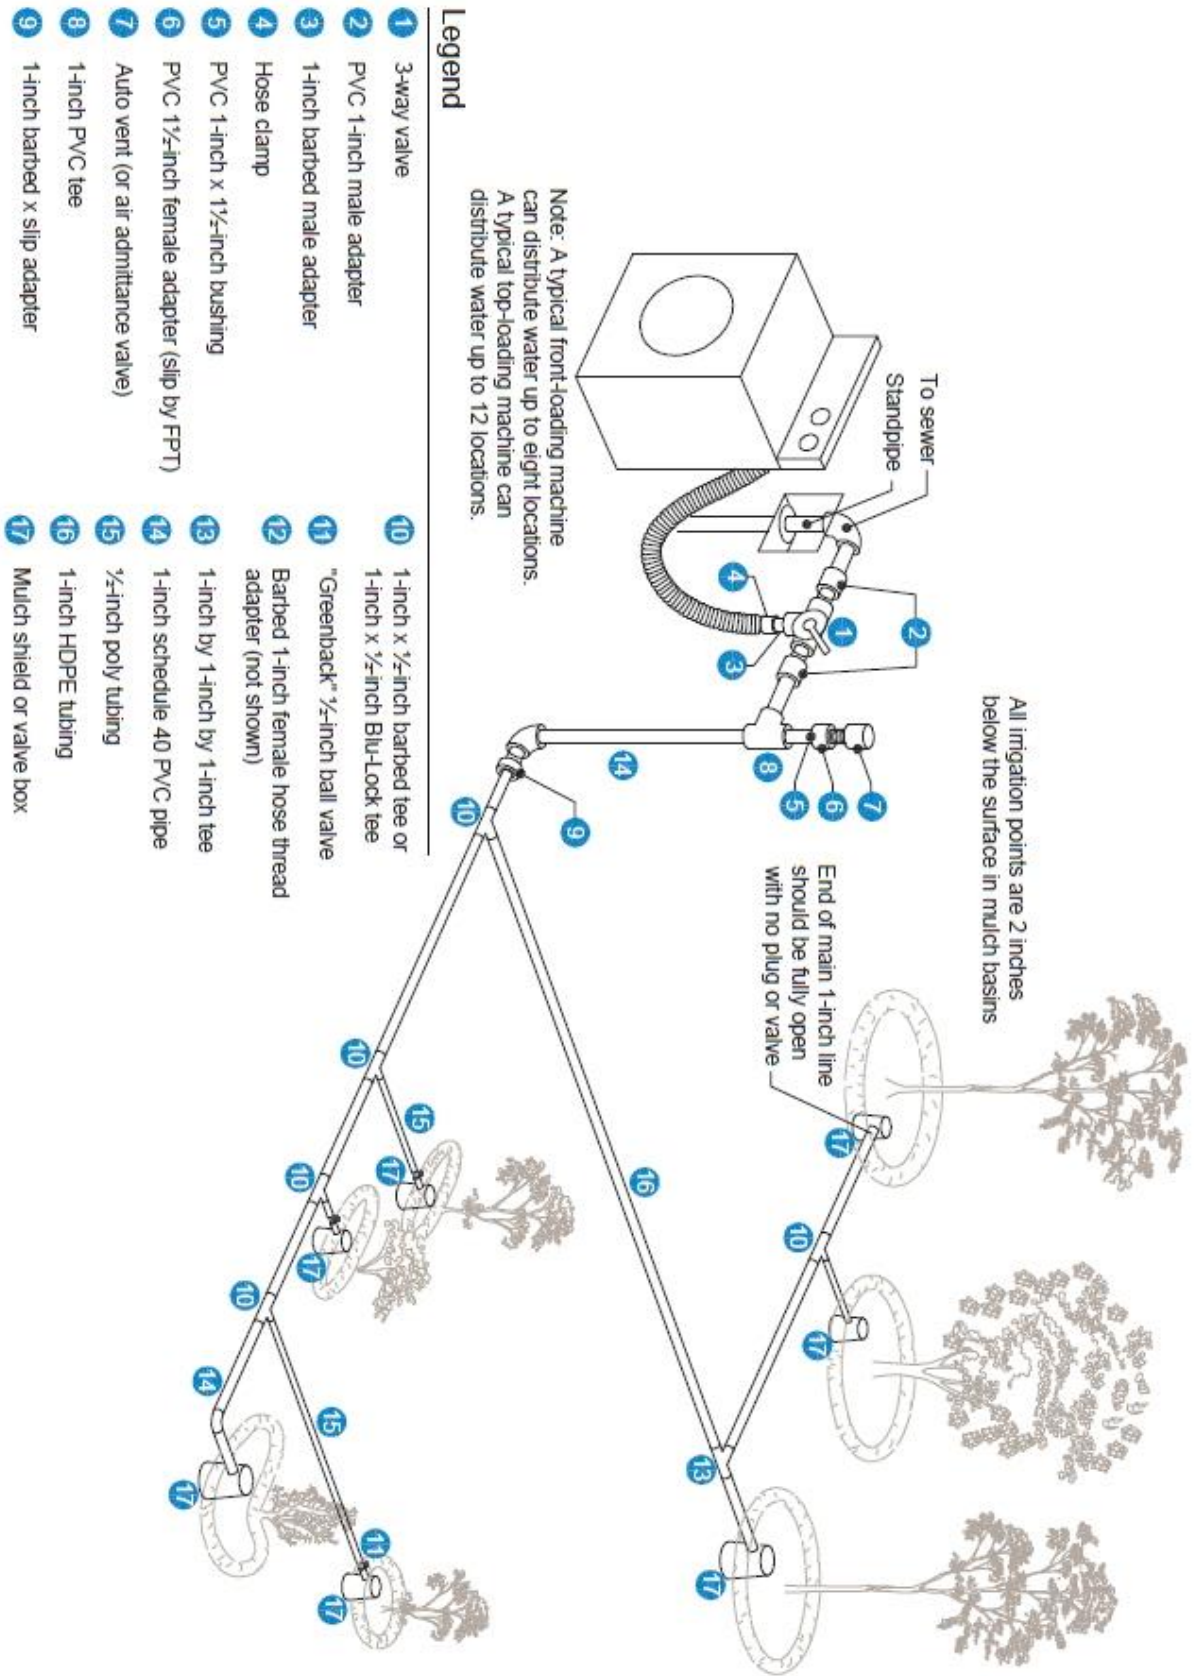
Legend

1 3-way valve
2 PVC 1-inch male adapter
3 1-inch barbed male adapter
4 Hose clamp
5 PVC 1-inch x 1½-inch bushing
6 PVC 1½-inch female adapter (slip by FPT)
7 Auto vent (or air admittance valve)
8 1-inch PVC tee
9 1-inch barbed x slip adapter
10 1-inch x ½-inch barbed tee or 1-inch x ½-inch Blu-Lock tee
11 "Greenback" ½-inch ball valve
12 Barbed 1-inch female hose thread adapter (not shown)
13 1-inch by 1-inch by 1-inch tee
14 1-inch schedule 40 PVC pipe
15 ½-inch poly tubing
16 1-inch HDPE tubing
17 Mulch shield or valve box

Note: A typical front-loading machine can distribute water up to eight locations. A typical top-loading machine can distribute water up to 12 locations.

To sewer
Standpipe

All irrigation points are 2 inches below the surface in mulch basins

End of main 1-inch line should be fully open with no plug or valve

2 4 1 3 2 14 8 5 6 7 9 10 10 15 17 10 17 10 14 17 15 11 17 16 17 10 17 13 17